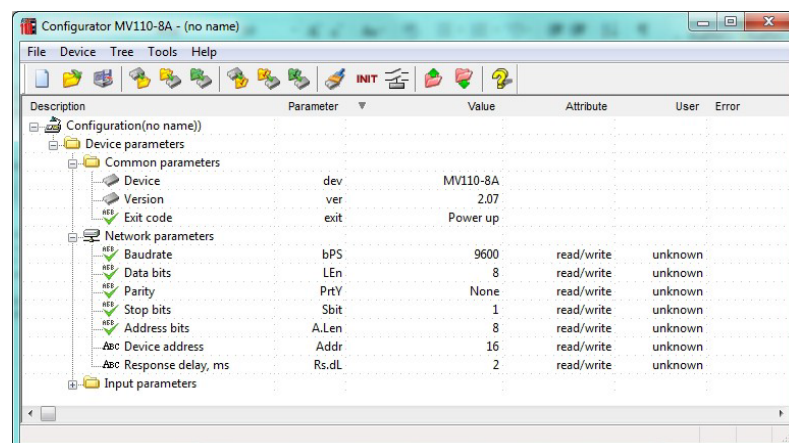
Configurator MV110-8A - (no name)

File Device Tree Tools Help

INIT

| Description | Parameter | Value | Attribute | User | Error |
|---|---|---|---|---|---|
| Configuration(no name)) | | | | | |
| Device parameters | | | | | |
| Common parameters | | | | | |
| Device | dev | MV110-8A | | | |
| Version | ver | 2.07 | | | |
| Exit code | exit | Power up | | | |
| Network parameters | | | | | |
| Baudrate | bPS | 9600 | read/write | unknown | |
| Data bits | LEn | 8 | read/write | unknown | |
| Parity | PrtY | None | read/write | unknown | |
| Stop bits | Sbit | 1 | read/write | unknown | |
| Address bits | A.Len | 8 | read/write | unknown | |
| Device address | Addr | 16 | read/write | unknown | |
| Response delay, ms | Rs.dL | 2 | read/write | unknown | |
| Input parameters | | | | | |